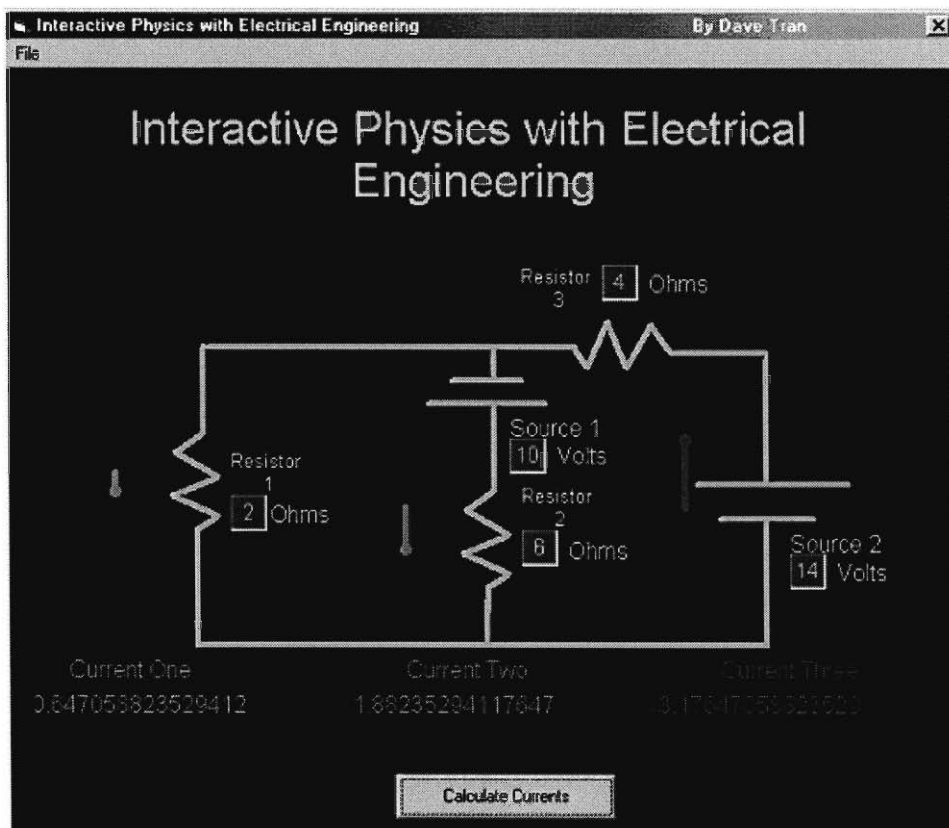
Interactive Physics with Electrical Engineering By Dave Tran
File

Interactive Physics with Electrical Engineering

Resistor 3 4 Ohms

Source 1 10 Volts

Resistor 1 2 Ohms

Resistor 2 6 Ohms

Source 2 14 Volts

Current One
0.647058823529412

Current Two
1.88235294117647

Current Three
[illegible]

Calculate Currents